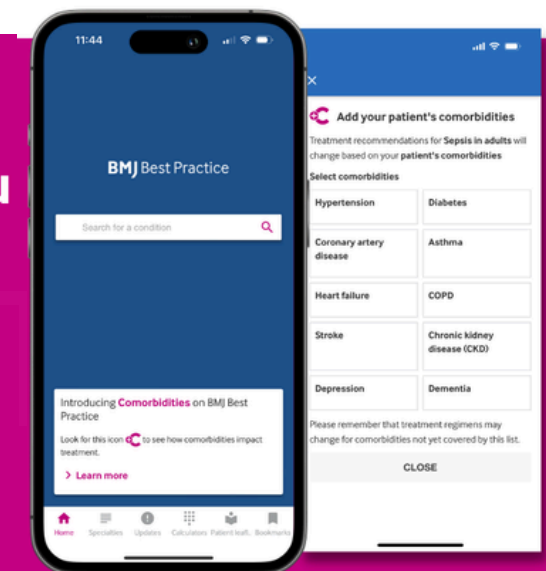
11:44

BMJ Best Practice

Search for a condition

Introducing Comorbidities on BMJ Best Practice

Look for this icon to see how comorbidities impact treatment.

> Learn more

Home Specialties Updates Calculators Patient leafl. Bookmarks

×

Add your patient's comorbidities

Treatment recommendations for Sepsis in adults will change based on your patient's comorbidities

Select comorbidities

| Hypertension | Diabetes |
|---|---|
| Coronary artery disease | Asthma |
| Heart failure | COPD |
| Stroke | Chronic kidney disease (CKD) |
| Depression | Dementia |

Please remember that treatment regimens may change for comorbidities not yet covered by this list.

CLOSE